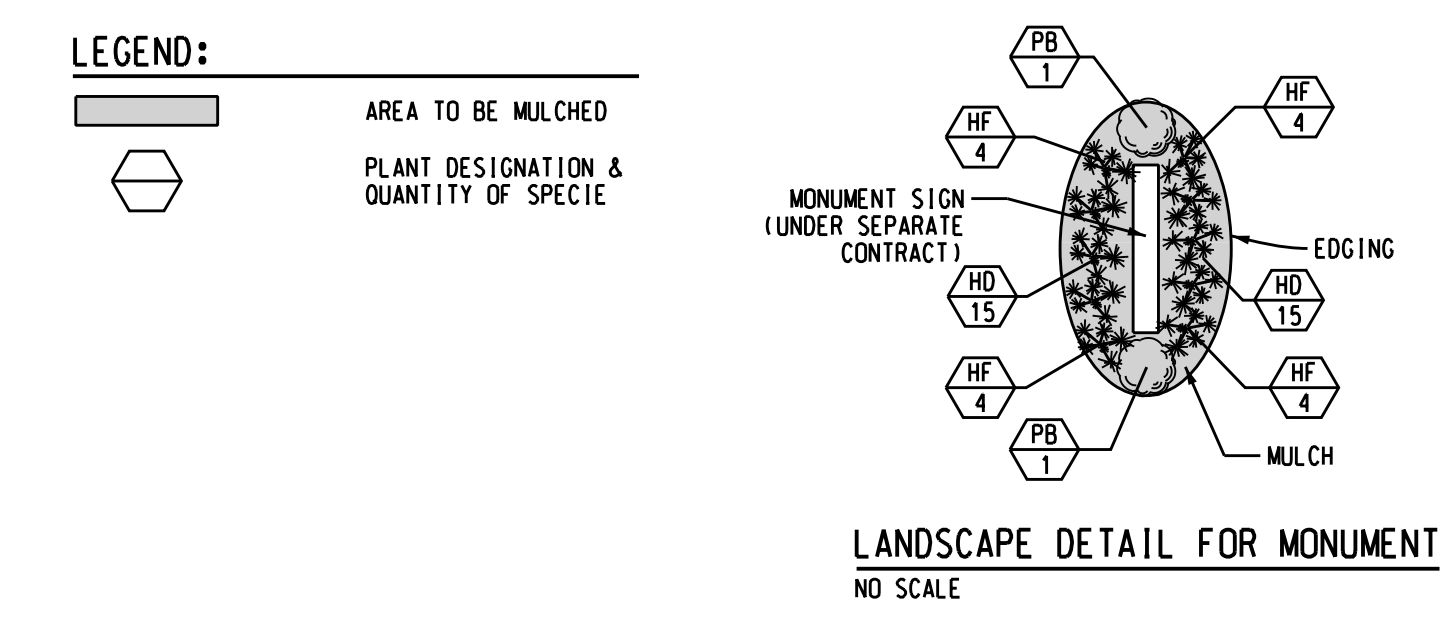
LEGEND:

AREA TO BE MULCHED

PLANT DESIGNATION & QUANTITY OF SPECIE

PB
1

HF
4

HF
4

MONUMENT SIGN (UNDER SEPARATE CONTRACT)

EDGING

HD
15

HD
15

HF
4

HF
4

PB
1

MULCH

LANDSCAPE DETAIL FOR MONUMENT

NO SCALE